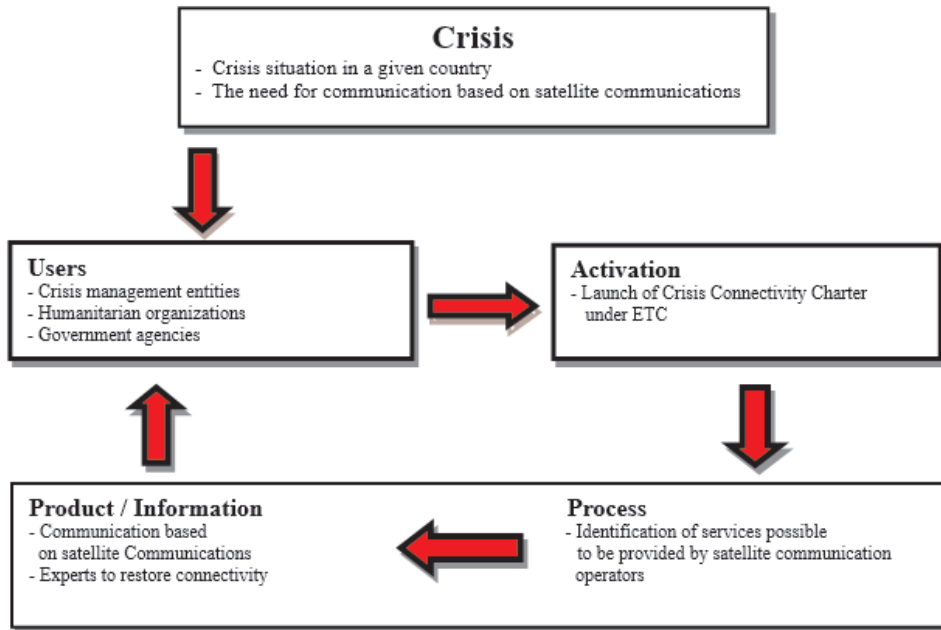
Crisis
- Crisis situation in a given country
- The need for communication based on satellite communications

Users
- Crisis management entities
- Humanitarian organizations
- Government agencies

Activation
- Launch of Crisis Connectivity Charter under ETC

Process
- Identification of services possible to be provided by satellite communication operators

Product / Information
- Communication based on satellite Communications
- Experts to restore connectivity